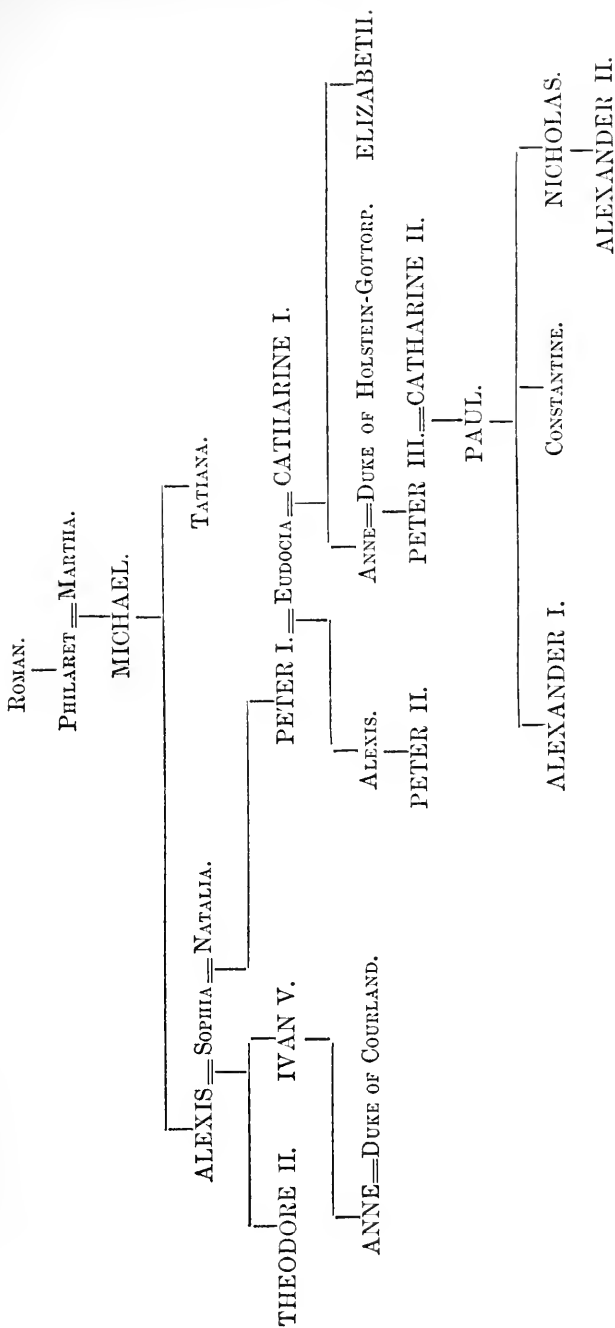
Roman.
Philaret = Martha.
MICHAEL.
Tatiana.
ALEXIS = Sophia = Natalia.
THEODORE II.
IVAN V.
ANNE = Duke of Courland.
PETER I. = Eudocia = CATHARINE I.
Alexis.
PETER II.
Anne = Duke of Holstein-Gottorp.
ELIZABETH.
PETER III. = CATHARINE II.
PAUL.
ALEXANDER I.
Constantine.
NICHOLAS.
ALEXANDER II.